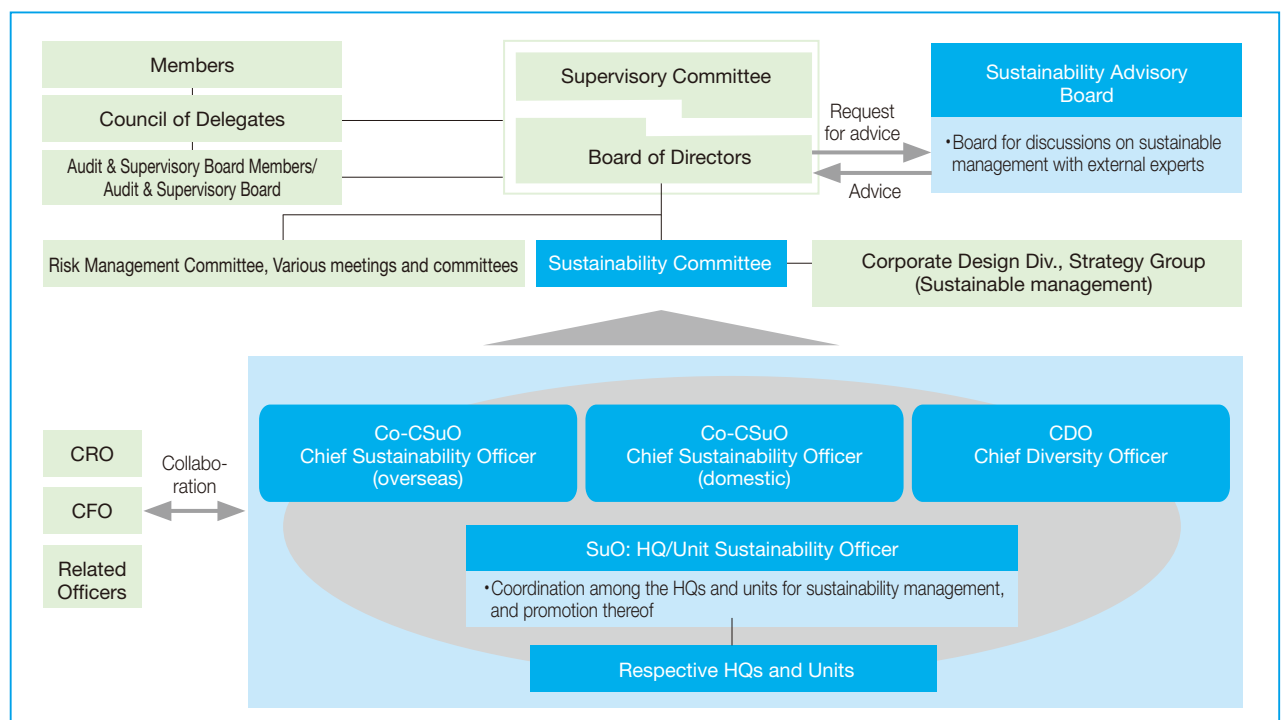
Members

Council of Delegates

Audit & Supervisory Board Members/ Audit & Supervisory Board

Supervisory Committee

Board of Directors

Request for advice

Advice

Sustainability Advisory Board

•Board for discussions on sustainable management with external experts

Risk Management Committee, Various meetings and committees

Sustainability Committee

Corporate Design Div., Strategy Group (Sustainable management)

CRO

CFO

Related Officers

Collaboration

Co-CSuO Chief Sustainability Officer (overseas)

Co-CSuO Chief Sustainability Officer (domestic)

CDO Chief Diversity Officer

SuO: HQ/Unit Sustainability Officer

•Coordination among the HQs and units for sustainability management, and promotion thereof

Respective HQs and Units